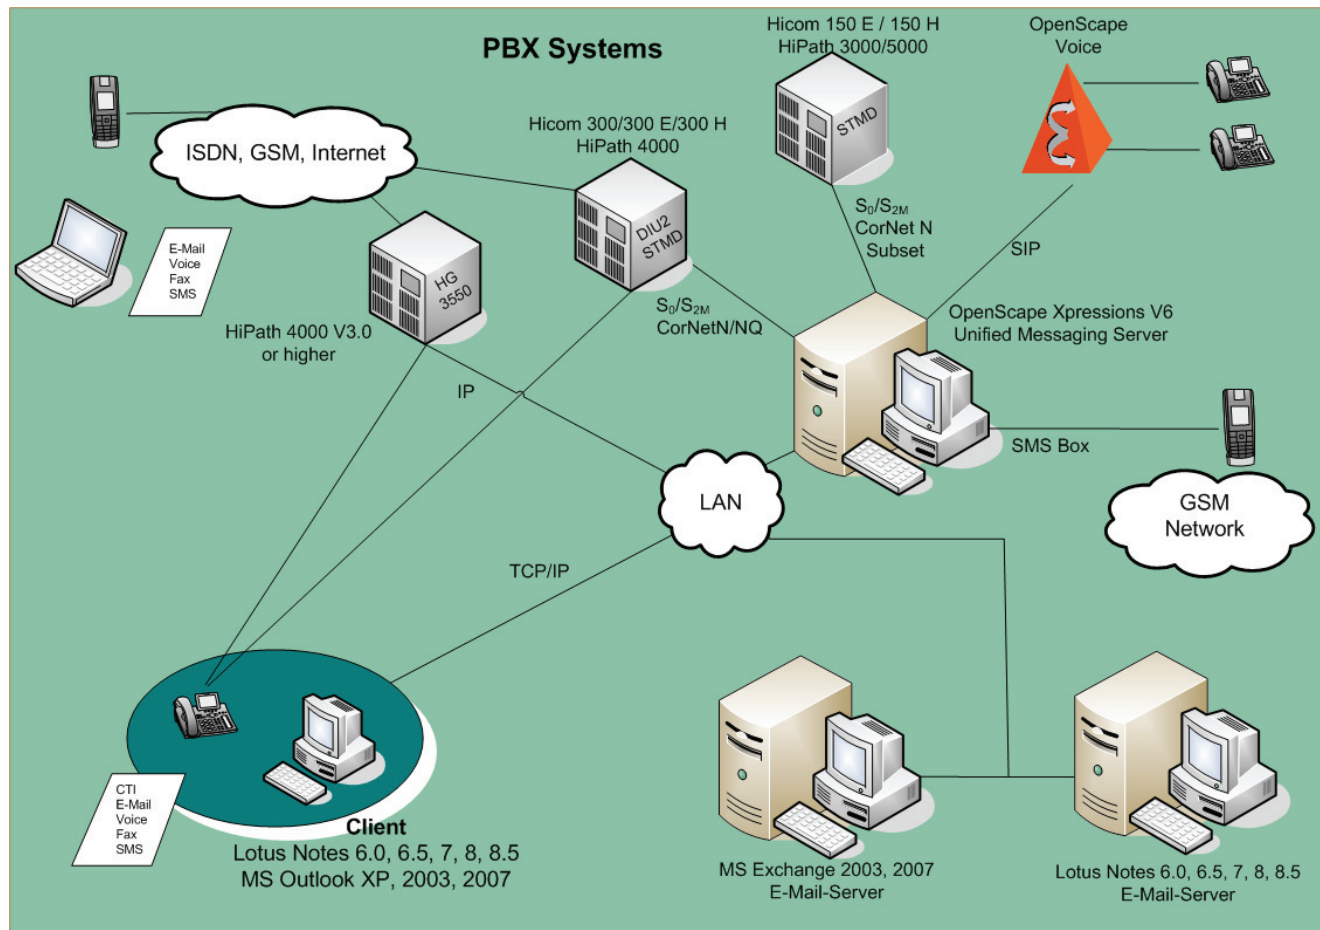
PBX Systems

Hicom 150 E / 150 H
HiPath 3000/5000

OpenScape
Voice

ISDN, GSM, Internet

Hicom 300/300 E/300 H
HiPath 4000

STMD

E-Mail
Voice
Fax
SMS

DIU2
STMD

HG
3550

$S_0/S_{2M}$
CorNet N
Subset

SIP

HiPath 4000 V3.0
or higher

$S_0/S_{2M}$
CorNetN/NQ

OpenScape Xpressions V6
Unified Messaging Server

IP

SMS Box

LAN

GSM
Network

TCP/IP

CTI
E-Mail
Voice
Fax
SMS

Client
Lotus Notes 6.0, 6.5, 7, 8, 8.5
MS Outlook XP, 2003, 2007

MS Exchange 2003, 2007
E-Mail-Server

Lotus Notes 6.0, 6.5, 7, 8, 8.5
E-Mail-Server